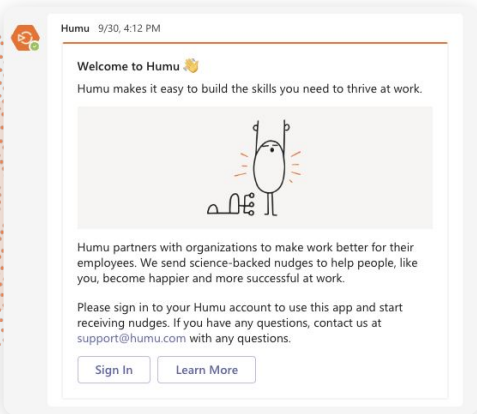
Humu 9/30, 4:12 PM

Welcome to Humu 👋

Humu makes it easy to build the skills you need to thrive at work.

Humu partners with organizations to make work better for their employees. We send science-backed nudges to help people, like you, become happier and more successful at work.

Please sign in to your Humu account to use this app and start receiving nudges. If you have any questions, contact us at support@humu.com with any questions.

Sign In

Learn More